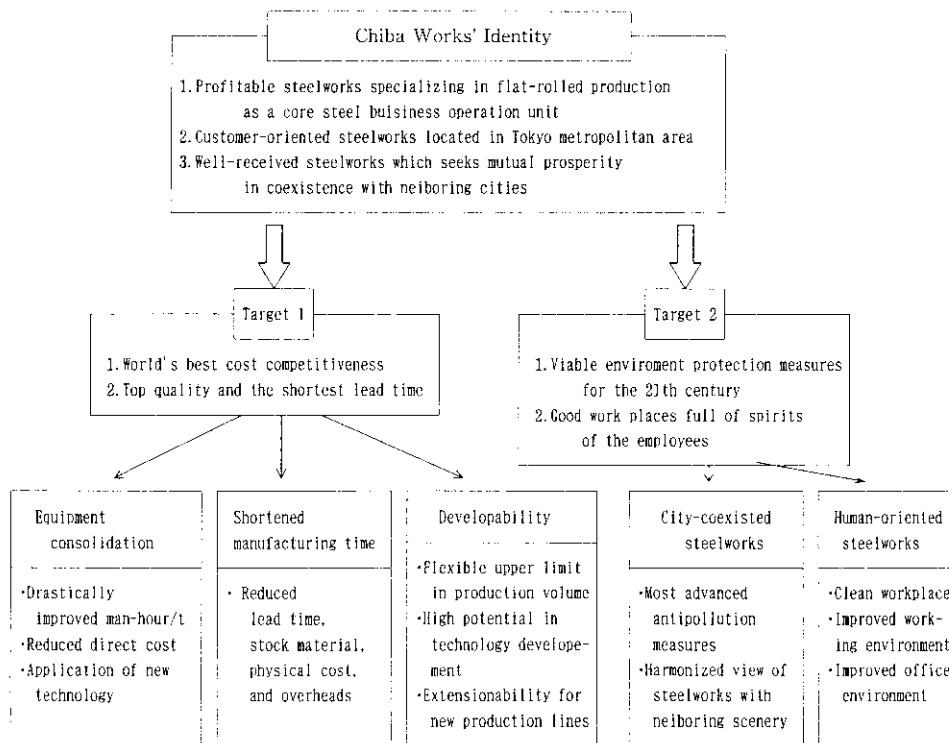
Chiba Works' Identity

1. Profitable steelworks specializing in flat-rolled production as a core steel buisiness operation unit
2. Customer-oriented steelworks located in Tokyo metropolitan area
3. Well-received steelworks which seeks mutual prosperity in coexistence with neiboring cities

Target 1

1. World's best cost competitiveness
2. Top quality and the shortest lead time

Target 2

1. Viable enviroment protection measures for the 2]th century
2. Good work places full of spirits of the employees

Equipment consolidation

·Drastically improved man-hour/t
·Reduced direct cost
·Application of new technology

Shortened manufacturing time

· Reduced lead time, stock material, physical cost, and overheads

Developability

·Flexible upper limit in production volume
·High potential in technology developement
·Extensionability for new production lines

City-coexisted steelworks

·Most advanced antipollution measures
·Harmonized view of steelworks with neiboring scenery

Human-oriented steelworks

·Clean workplace
·Improved working environment
·Improved office environment